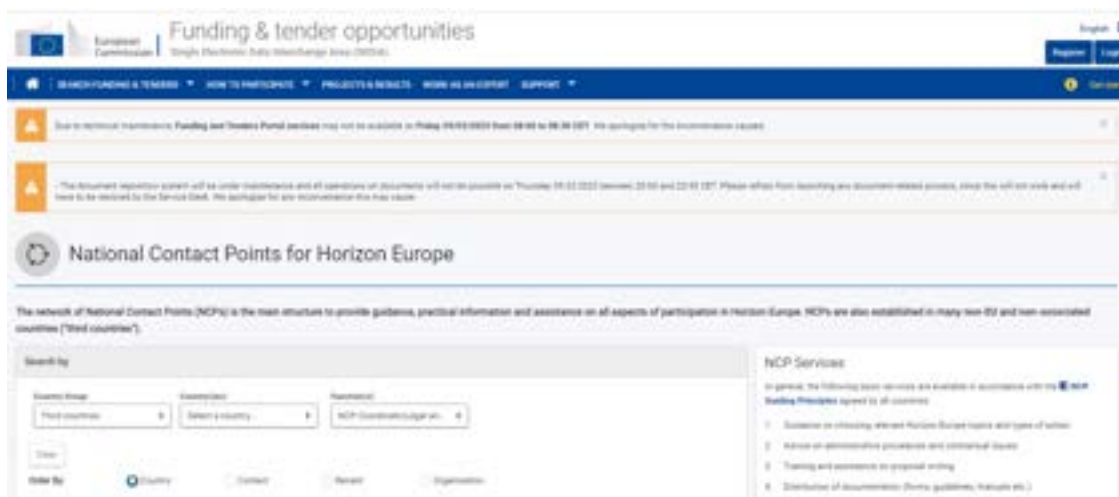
European Commission | Funding & tender opportunities
Single Electronic Data Interchange Area (SEDIA)

English
Register Login

SEARCH FUNDING & TENDERS ▾ HOW TO PARTICIPATE ▾ PROJECTS & RESULTS WORK AS AN EXPERT SUPPORT ▾

Due to technical maintenance Funding and Tenders Portal services may not be available on Friday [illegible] from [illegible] to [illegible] CET. We apologise for the inconvenience caused.

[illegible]

National Contact Points for Horizon Europe

The network of National Contact Points (NCPs) is the main structure to provide guidance, practical information and assistance on all aspects of participation in Horizon Europe. NCPs are also established in many non-EU and non-associated countries ("third countries").

Search by

Country Group
Third countries

Country(ies)
Select a country...

Function(s)
NCP Coordinator/Legal an...

Clear

Order By: Country Contact Function Organisation

NCP Services

In general, the following basic services are available in accordance with the NCP Guiding Principles agreed by all countries:

1. Guidance on choosing relevant Horizon Europe topics and types of action
2. Advice on administrative procedures and contractual issues
3. Training and assistance on proposal writing
4. Distribution of documentation (forms, guidelines, manuals etc.)